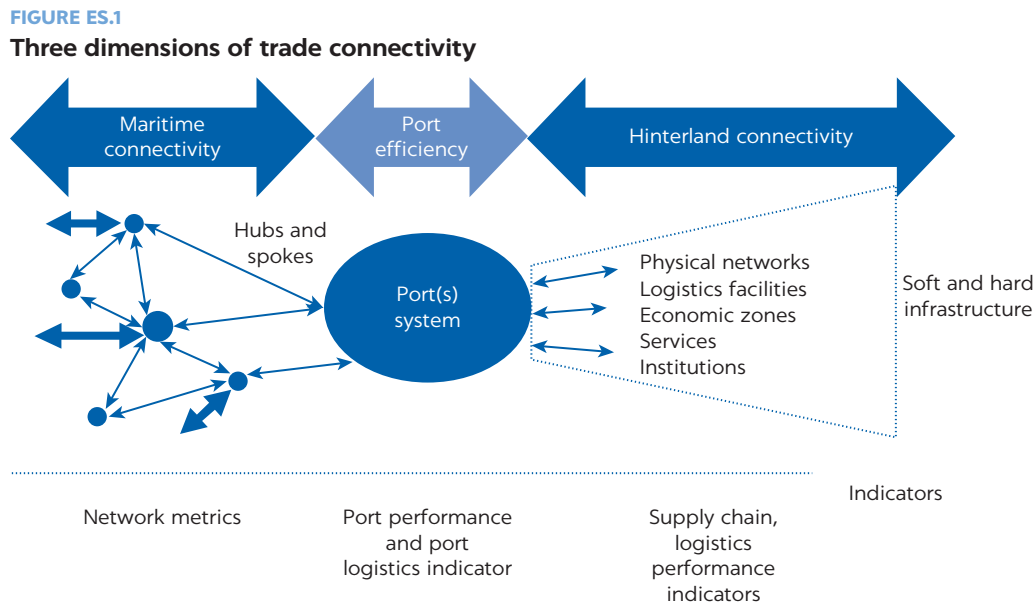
FIGURE ES.1
Three dimensions of trade connectivity

Maritime connectivity

Port efficiency

Hinterland connectivity

Hubs and spokes

Port(s) system

Physical networks
Logistics facilities
Economic zones
Services
Institutions

Soft and hard infrastructure

Indicators

Network metrics

Port performance and port logistics indicator

Supply chain, logistics performance indicators